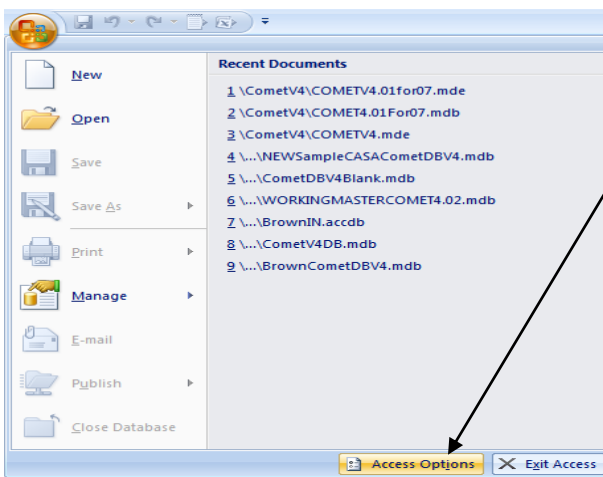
New
Open
Save
Save As
Print
Manage
E-mail
Publish
Close Database

Recent Documents
1 \CometV4\COMETV4.01for07.mde
2 \CometV4\COMET4.01For07.mdb
3 \CometV4\COMETV4.mde
4 \...\NEWSampleCASACometDBV4.mdb
5 \...\CometDBV4Blank.mdb
6 \...\WORKINGMASTERCOMET4.02.mdb
7 \...\BrownIN.accdb
8 \...\CometV4DB.mdb
9 \...\BrownCometDBV4.mdb

Access Options
Exit Access